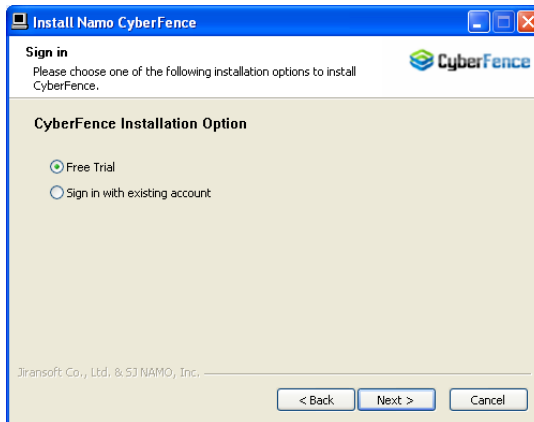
Install Namo CyberFence

Sign in

Please choose one of the following installation options to install CyberFence.

CyberFence

CyberFence Installation Option

Free Trial

Sign in with existing account

Jiransoft Co., Ltd. & SJ NAMO, Inc.

< Back

Next >

Cancel